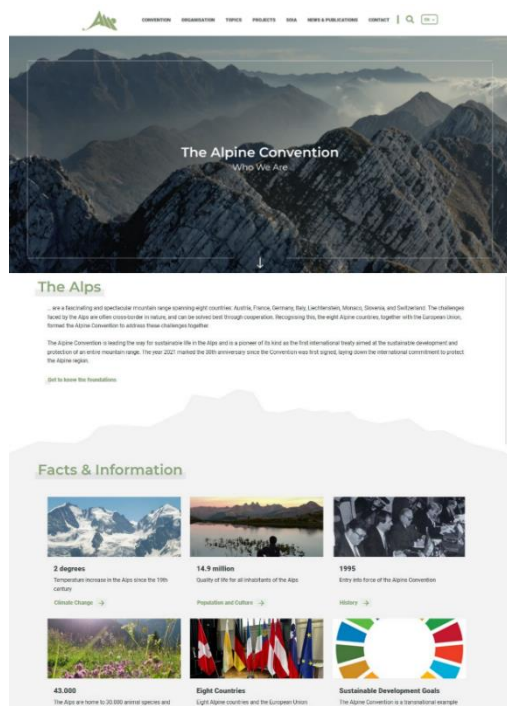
CONVENTION ORGANISATION TOPICS PROJECTS SOIA NEWS & PUBLICATIONS CONTACT EN

The Alpine Convention
Who We Are

The Alps

... are a fascinating and spectacular mountain range spanning eight countries: Austria, France, Germany, Italy, Liechtenstein, Monaco, Slovenia, and Switzerland. The challenges faced by the Alps are often cross-border in nature, and can be solved best through cooperation. Recognising this, the eight Alpine countries, together with the European Union, formed the Alpine Convention to address these challenges together.

The Alpine Convention is leading the way for sustainable life in the Alps and is a pioneer of its kind as the first international treaty aimed at the sustainable development and protection of an entire mountain range. The year 2021 marked the 30th anniversary since the Convention was first signed, laying down the international commitment to protect the Alpine region.

Get to know the foundations

Facts & Information

2 degrees
Temperature increase in the Alps since the 19th century
Climate Change →

14.9 million
Quality of life for all inhabitants of the Alps
Population and Culture →

1995
Entry into force of the Alpine Convention
History →

43.000
The Alps are home to 30.000 animal species and

Eight Countries
Eight Alpine countries and the European Union

Sustainable Development Goals
The Alpine Convention is a transnational example